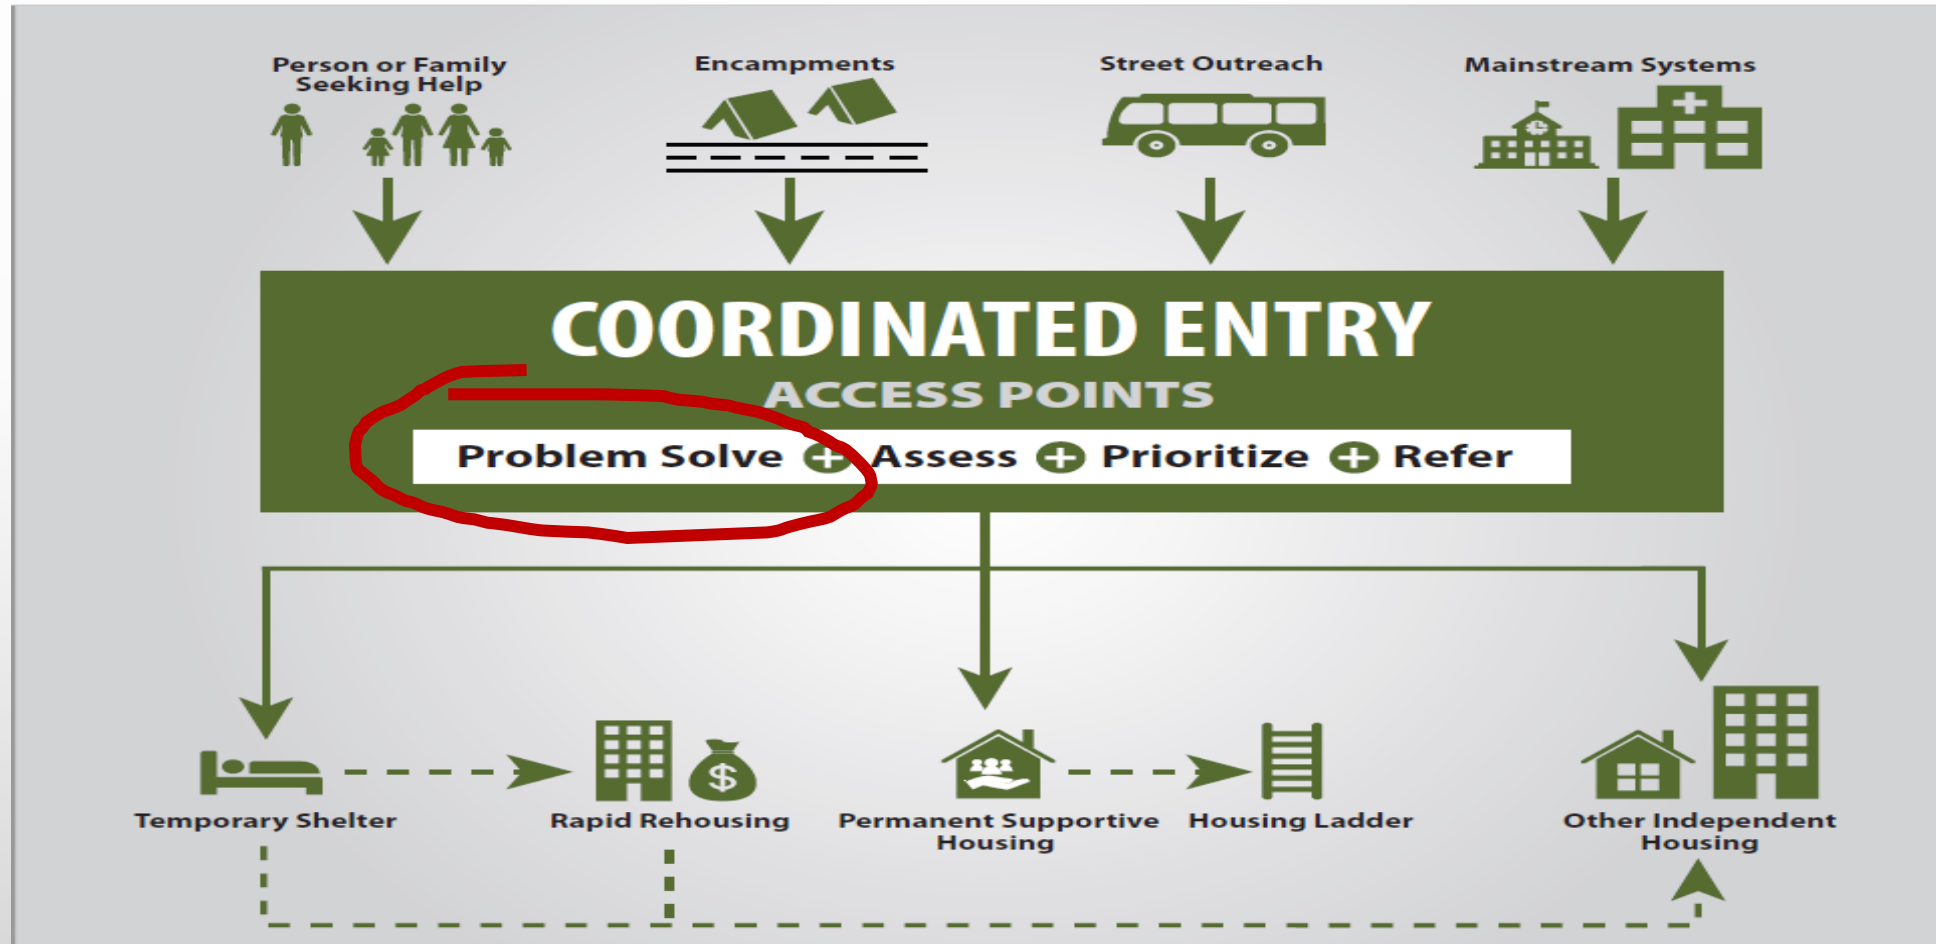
Person or Family Seeking Help

Encampments

Street Outreach

Mainstream Systems

COORDINATED ENTRY

ACCESS POINTS

Problem Solve + Assess + Prioritize + Refer

Temporary Shelter

Rapid Rehousing

$

Permanent Supportive Housing

Housing Ladder

Other Independent Housing